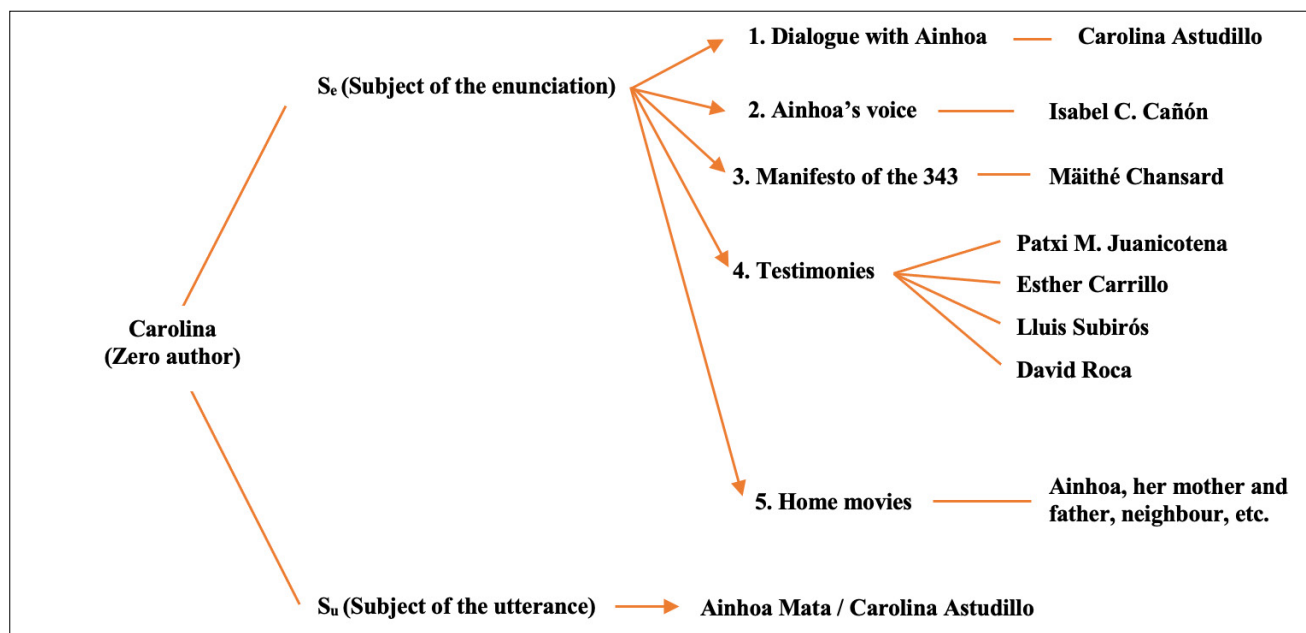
Carolina
(Zero author)

$S_e$ (Subject of the enunciation)

1. Dialogue with Ainhoa — Carolina Astudillo

2. Ainhoa's voice — Isabel C. Cañón

3. Manifesto of the 343 — Mäithé Chansard

4. Testimonies

Patxi M. Juanicotena

Esther Carrillo

Lluis Subirós

David Roca

5. Home movies — Ainhoa, her mother and father, neighbour, etc.

$S_u$ (Subject of the utterance) Ainhoa Mata / Carolina Astudillo